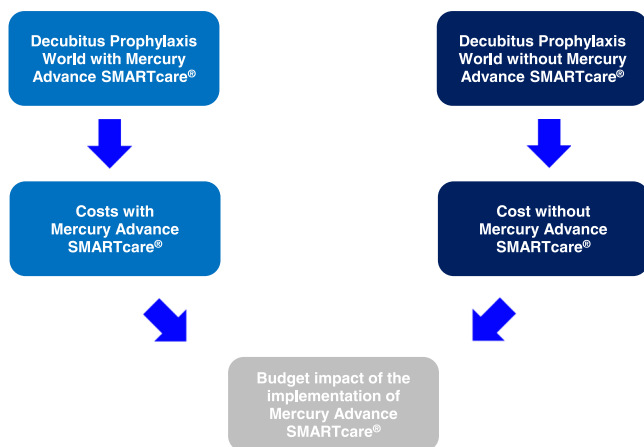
Decubitus Prophylaxis World with Mercury Advance SMARTcare®

Decubitus Prophylaxis World without Mercury Advance SMARTcare®

Costs with Mercury Advance SMARTcare®

Cost without Mercury Advance SMARTcare®

Budget impact of the implementation of Mercury Advance SMARTcare®